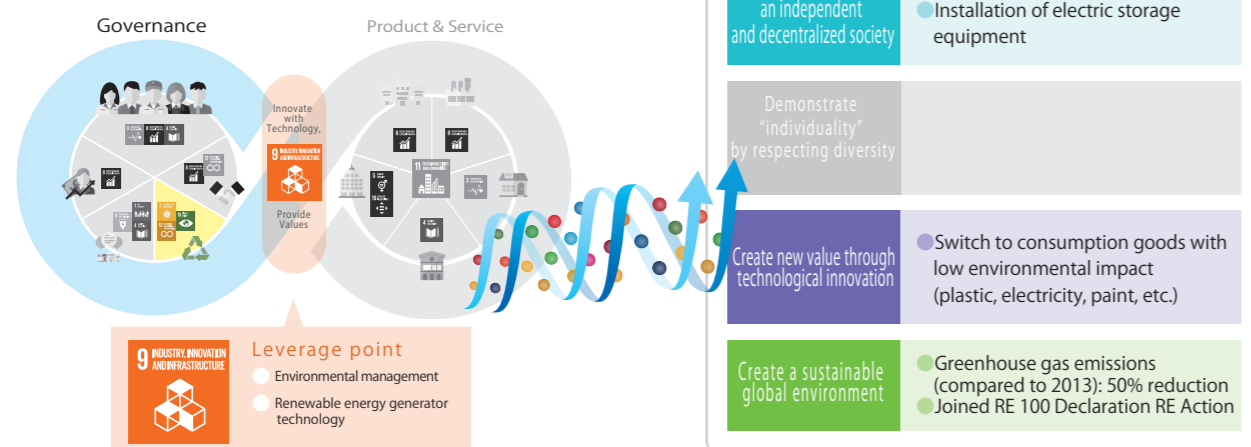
Governance

Product & Service

Innovate with Technology,

9 INDUSTRY, INNOVATION AND INFRASTRUCTURE

Provide Values

11

9 INDUSTRY, INNOVATION AND INFRASTRUCTURE

Leverage point

Environmental management

Renewable energy generator technology

an independent and decentralized society

Installation of electric storage equipment

Demonstrate "individuality" by respecting diversity

Create new value through technological innovation

Switch to consumption goods with low environmental impact (plastic, electricity, paint, etc.)

Create a sustainable global environment

Greenhouse gas emissions (compared to 2013): 50% reduction

Joined RE 100 Declaration RE Action